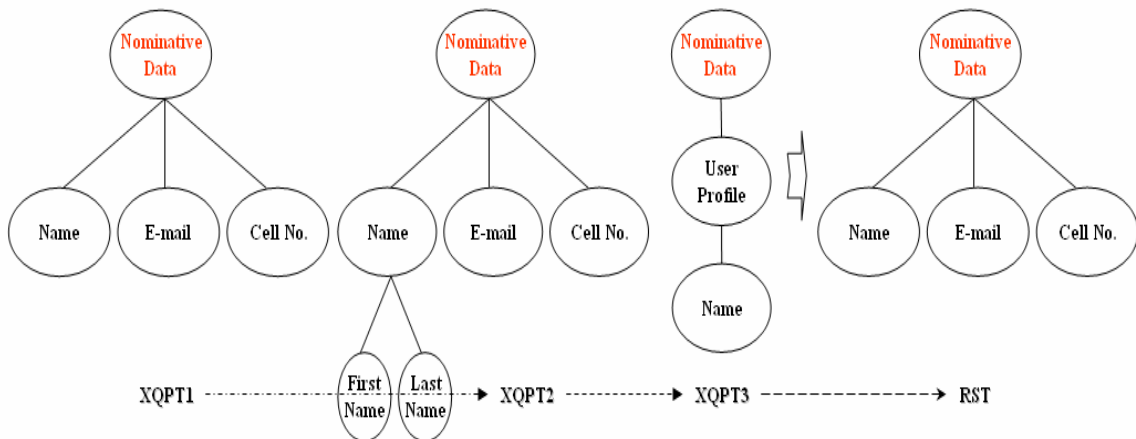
Nominative Data

Name

E-mail

Cell No.

Nominative Data

Name

E-mail

Cell No.

First Name

Last Name

Nominative Data

User Profile

Name

Nominative Data

Name

E-mail

Cell No.

XQPT1

XQPT2

XQPT3

RST